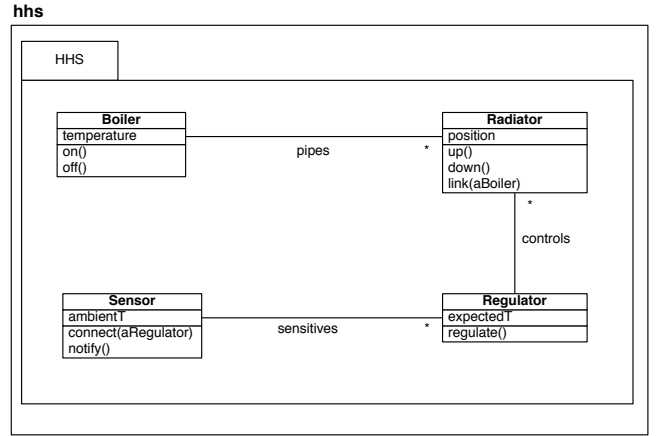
hhs

HHS

Boiler
temperature
on()
off()

pipes

*

Radiator
position
up()
down()
link(aBoiler)

*

controls

Sensor
ambientT
connect(aRegulator)
notify()

sensitives

*

Regulator
expectedT
regulate()